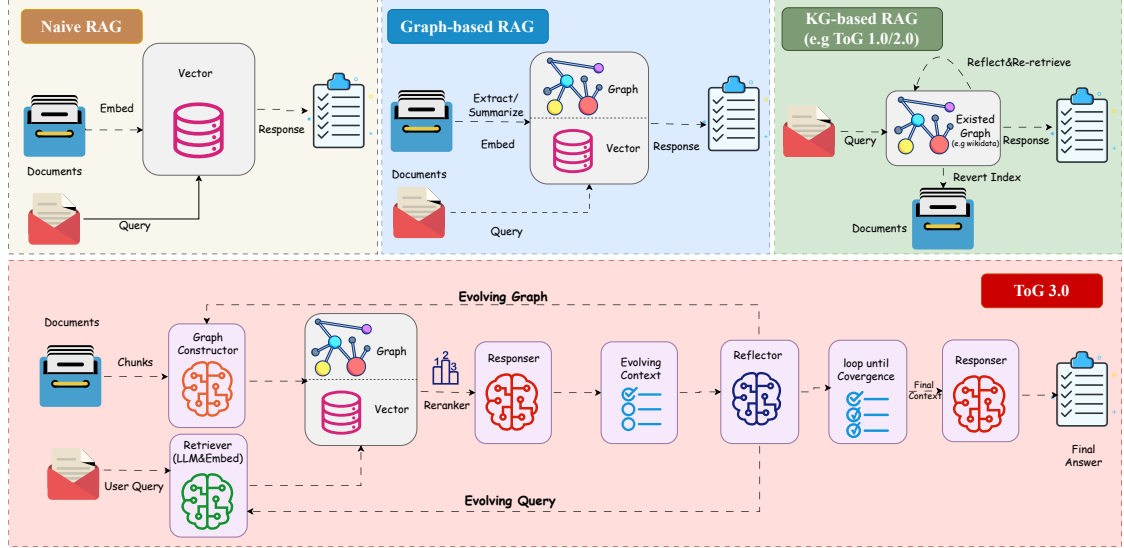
Naive RAG

Vector

Embed

Response

Documents

Query

Graph-based RAG

Graph

Extract/ Summarize

Embed

Vector

Response

Documents

Query

KG-based RAG (e.g ToG 1.0/2.0)

Reflect&Re-retrieve

Existed Graph (e.g wikidata)

Query

Response

Revert Index

Documents

ToG 3.0

Evolving Graph

Documents

Chunks

Graph Constructor

Graph

Vector

Reranker

Responser

Evolving Context

Reflector

loop until Covergence

Final Context

Responser

Final Answer

Retriever (LLM&Embed)

User Query

Evolving Query